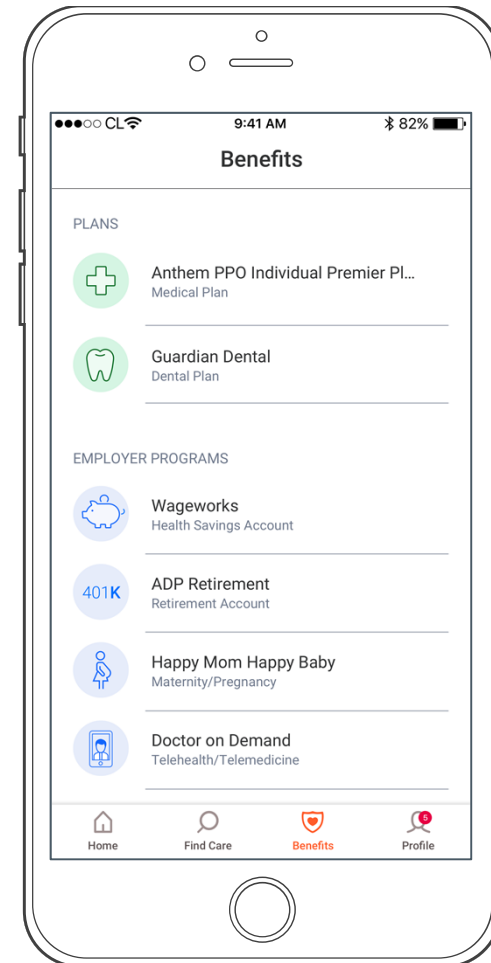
●●●○○ CL
9:41 AM
82%

Benefits

PLANS

Anthem PPO Individual Premier Pl...
Medical Plan

Guardian Dental
Dental Plan

EMPLOYER PROGRAMS

Wageworks
Health Savings Account

401K

ADP Retirement
Retirement Account

Happy Mom Happy Baby
Maternity/Pregnancy

Doctor on Demand
Telehealth/Telemedicine

Home
Find Care
Benefits
5
Profile